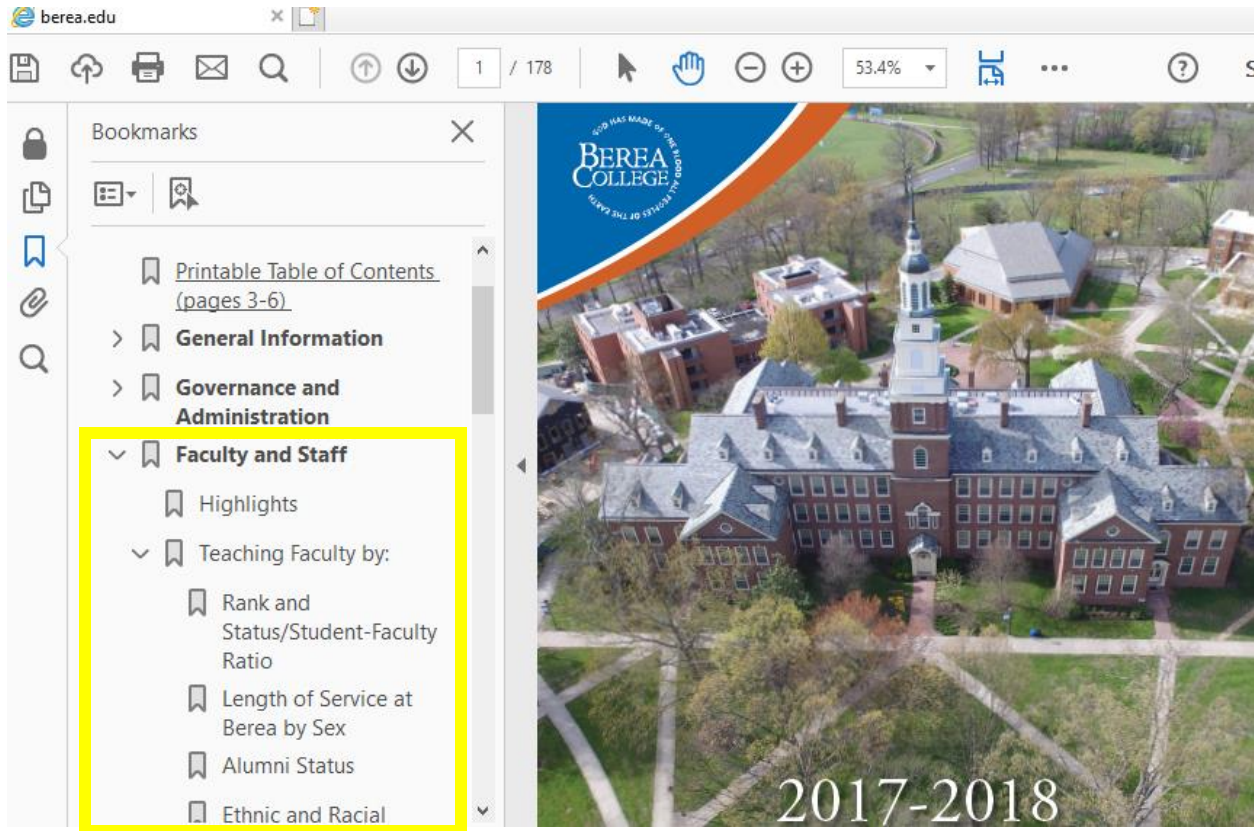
berea.edu

1 / 178

53.4%

Bookmarks

Printable Table of Contents (pages 3-6)

General Information

Governance and Administration

Faculty and Staff

Highlights

Teaching Faculty by:

Rank and Status/Student-Faculty Ratio

Length of Service at Berea by Sex

Alumni Status

Ethnic and Racial

GOD HAS MADE OF ONE BLOOD ALL PEOPLES OF THE EARTH

BEREA COLLEGE

2017-2018